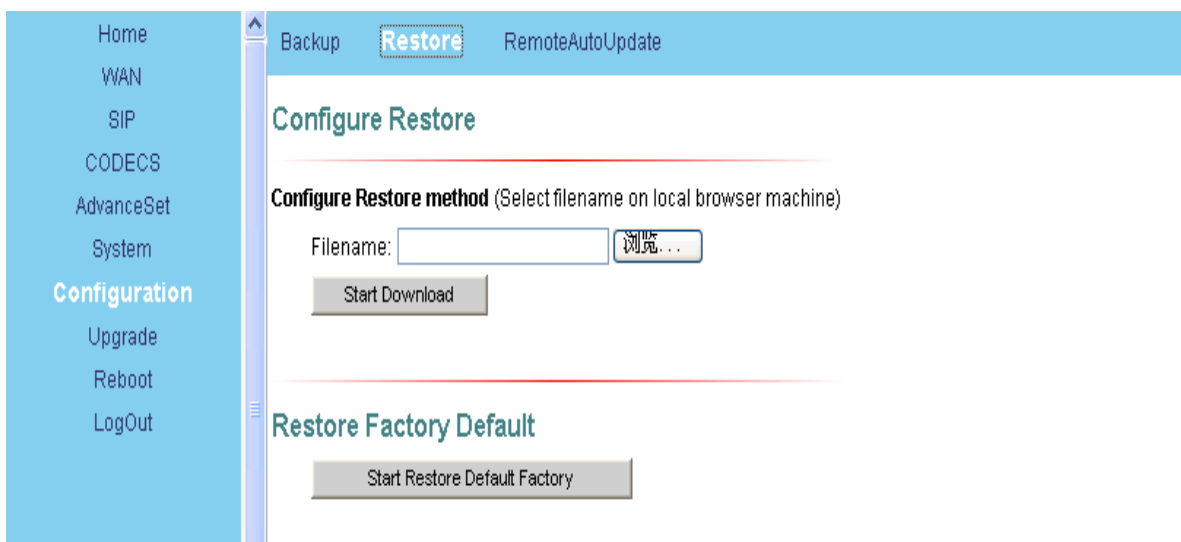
Home
WAN
SIP
CODECS
AdvanceSet
System
Configuration
Upgrade
Reboot
LogOut

Backup Restore RemoteAutoUpdate

Configure Restore

Configure Restore method (Select filename on local browser machine)

Filename: 浏览...

Start Download

Restore Factory Default

Start Restore Default Factory